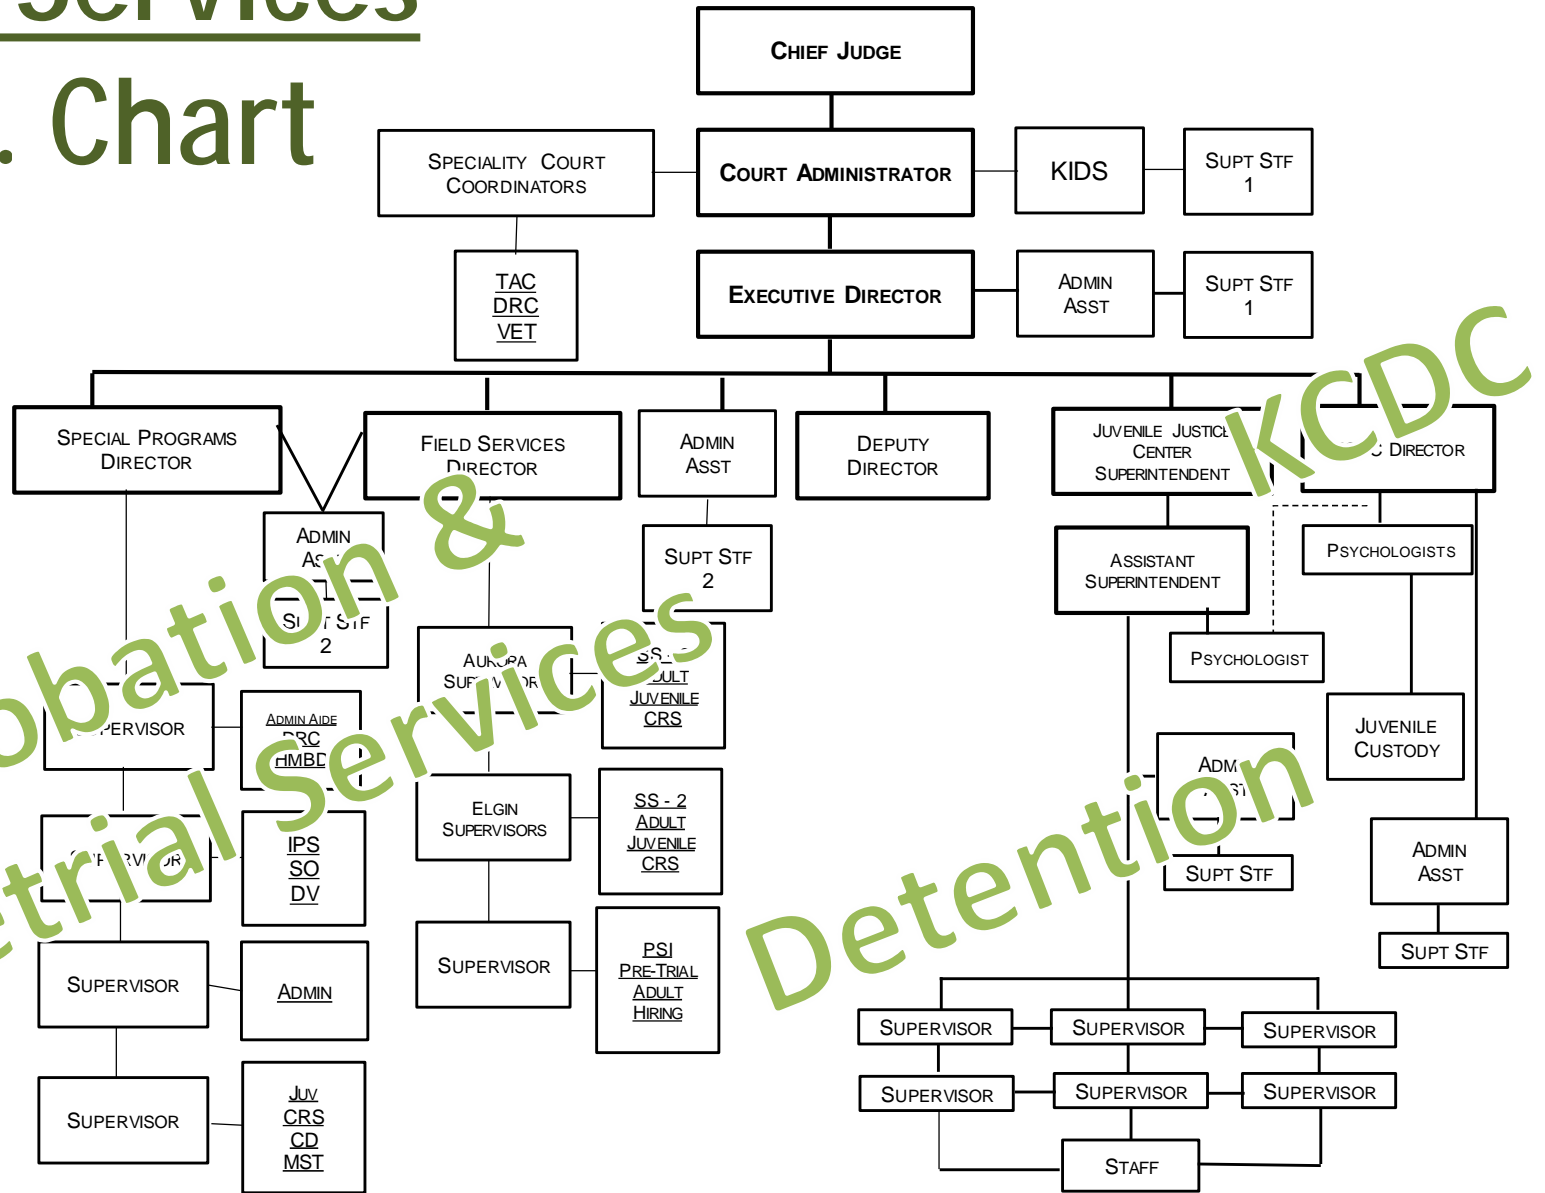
Services

. Chart

Chief Judge

Speciality Court Coordinators

Court Administrator

KIDS

Supt Stf 1

TAC
DRC
VET

Executive Director

Admin Asst

Supt Stf 1

Special Programs Director

Field Services Director

Admin Asst

Deputy Director

Juvenile Justice Center Superintendent

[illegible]C Director

Admin As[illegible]

Supt Stf 2

Assistant Superintendent

Psychologists

S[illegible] Stf 2

Psychologist

Aurora Sup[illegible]

SS-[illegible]
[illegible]dult
Juvenile
CRS

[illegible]pervisor

Admin Aide
DRC
HMBD

Juvenile Custody

Adm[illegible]
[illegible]st

Elgin Supervisors

SS - 2
Adult
Juvenile
CRS

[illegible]pervisor

IPS
SO
DV

Supt Stf

Admin Asst

Supervisor

PSI
Pre-Trial
Adult
Hiring

Supervisor

Admin

Supt Stf

Supervisor

Supervisor

Supervisor

Supervisor

Supervisor

Supervisor

Supervisor

Juv
CRS
CD
MST

Staff

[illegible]obation & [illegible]trial Services

KCDC

Detention